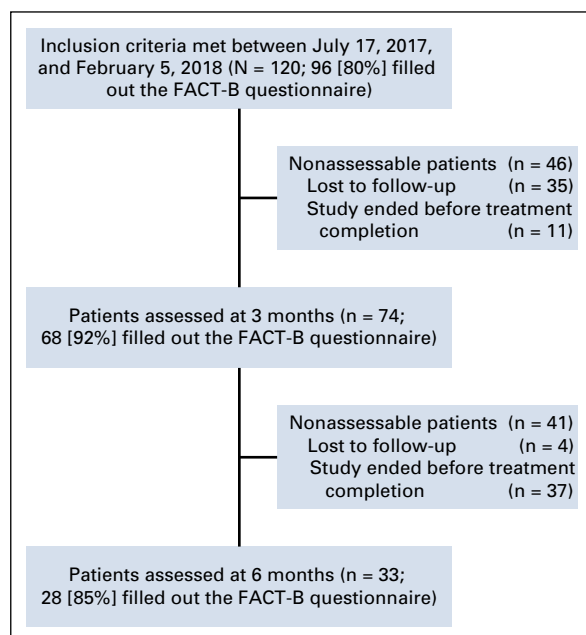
Inclusion criteria met between July 17, 2017, and February 5, 2018 (N = 120; 96 [80%] filled out the FACT-B questionnaire)

Nonassessable patients (n = 46)
Lost to follow-up (n = 35)
Study ended before treatment completion (n = 11)

Patients assessed at 3 months (n = 74; 68 [92%] filled out the FACT-B questionnaire)

Nonassessable patients (n = 41)
Lost to follow-up (n = 4)
Study ended before treatment completion (n = 37)

Patients assessed at 6 months (n = 33; 28 [85%] filled out the FACT-B questionnaire)